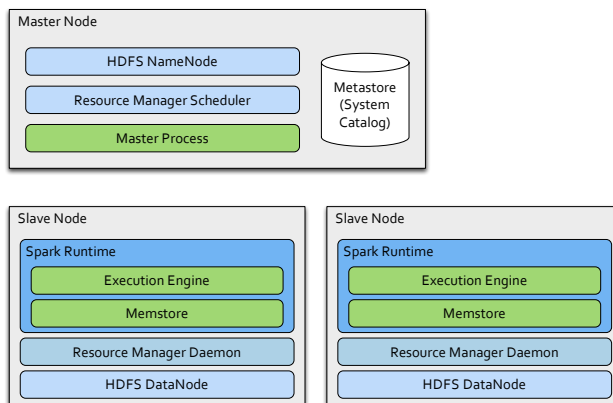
Master Node

HDFS NameNode

Resource Manager Scheduler

Master Process

Metastore (System Catalog)

Slave Node

Spark Runtime

Execution Engine

Memstore

Resource Manager Daemon

HDFS DataNode

Slave Node

Spark Runtime

Execution Engine

Memstore

Resource Manager Daemon

HDFS DataNode